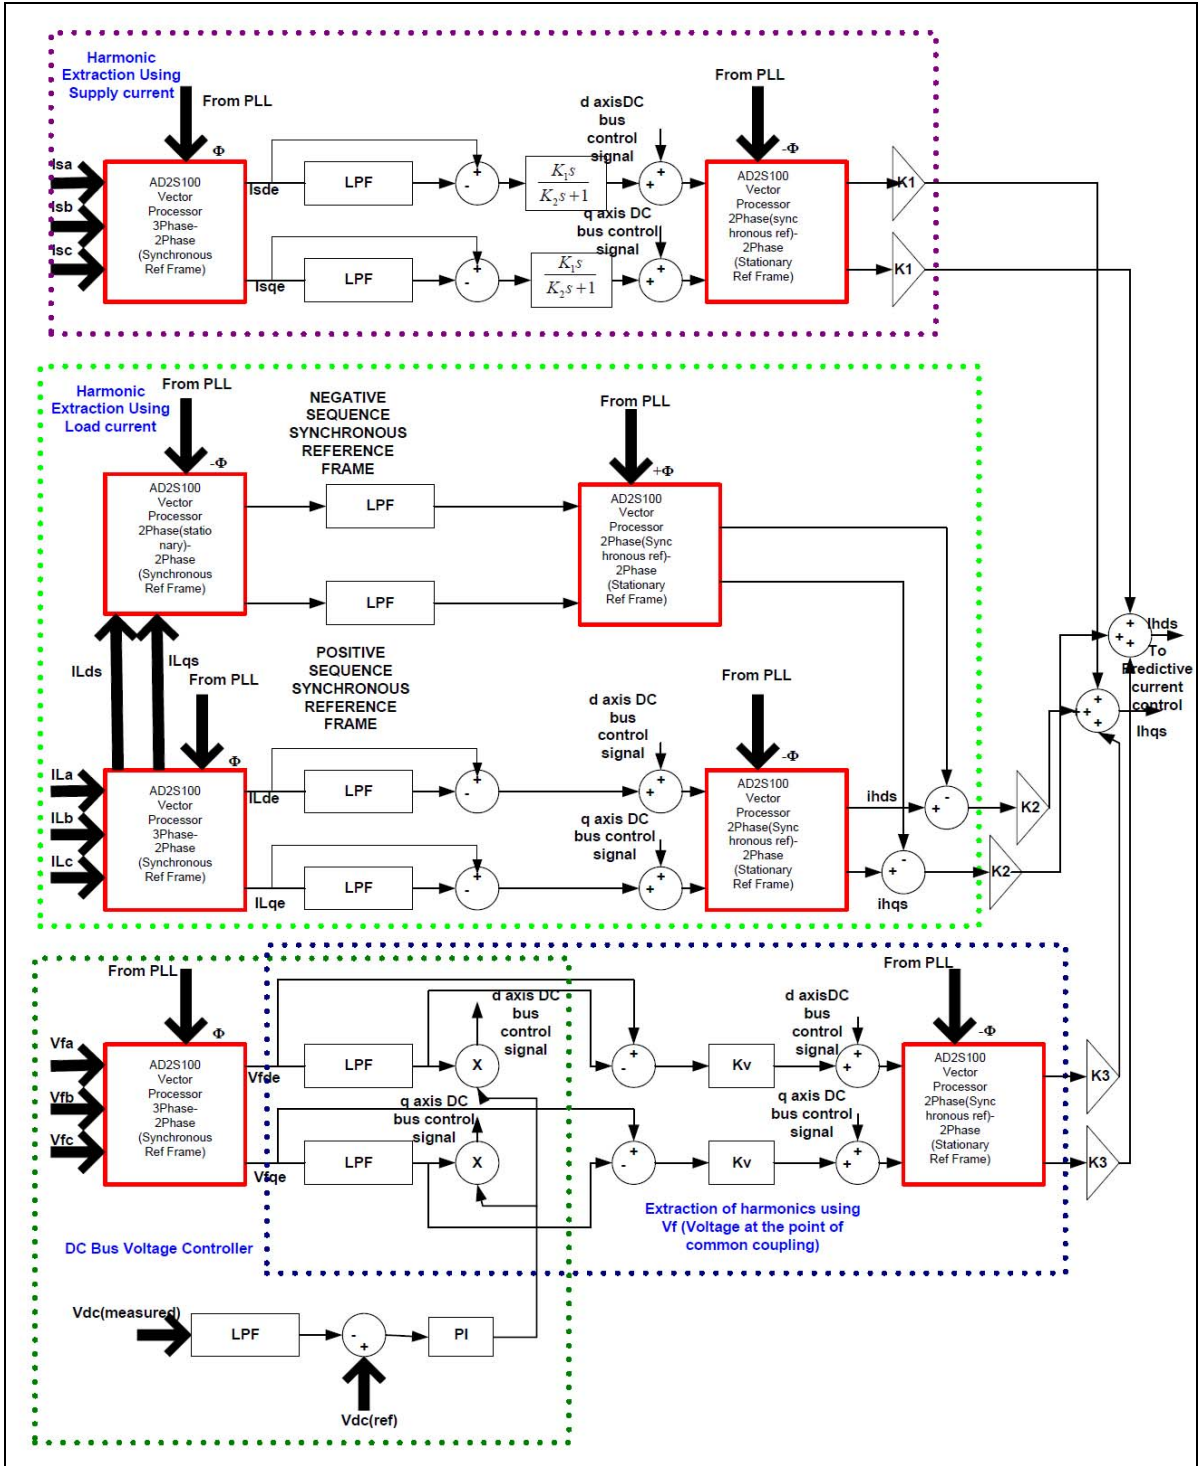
Harmonic Extraction Using Supply current

From PLL

Φ

Isa
Isb
Isc

AD2S100 Vector Processor 3Phase-2Phase (Synchronous Ref Frame)

Isde

LPF

+
-

$\frac{K_1 s}{K_2 s+1}$

d axisDC bus control signal

+
+

From PLL

-Φ

AD2S100 Vector Processor 2Phase(synchronous ref)-2Phase (Stationary Ref Frame)

K1

Isqe

LPF

+
-

q axis DC bus control signal

$\frac{K_1 s}{K_2 s+1}$

+
+

K1

Harmonic Extraction Using Load current

From PLL

-Φ

AD2S100 Vector Processor 2Phase(stationary)-2Phase (Synchronous Ref Frame)

NEGATIVE SEQUENCE SYNCHRONOUS REFERENCE FRAME

LPF

LPF

From PLL

+Φ

AD2S100 Vector Processor 2Phase(Synchronous ref)-2Phase (Stationary Ref Frame)

Ihds

To Predictive current control

Ihqs

ILds

ILqs

From PLL

POSITIVE SEQUENCE SYNCHRONOUS REFERENCE FRAME

Φ

ILa
ILb
ILc

AD2S100 Vector Processor 3Phase-2Phase (Synchronous Ref Frame)

ILde

LPF

+
-

d axis DC bus control signal

+
+

From PLL

-Φ

AD2S100 Vector Processor 2Phase(Synchronous ref)-2Phase (Stationary Ref Frame)

ihds

-
+

K2

ILqe

LPF

+
-

q axis DC bus control signal

+
+

-
+

ihqs

K2

From PLL

Φ

Vfa
Vfb
Vfc

AD2S100 Vector Processor 3Phase-2Phase (Synchronous Ref Frame)

Vfde

LPF

X

d axis DC bus control signal

+
-

Kv

d axisDC bus control signal

+
+

From PLL

-Φ

AD2S100 Vector Processor 2Phase(Synchronous ref)-2Phase (Stationary Ref Frame)

K3

Vfqe

LPF

q axis DC bus control signal

X

+
-

Kv

q axis DC bus control signal

+
+

K3

DC Bus Voltage Controller

Extraction of harmonics using Vf (Voltage at the point of common coupling)

Vdc(measured)

LPF

-
+

PI

Vdc(ref)